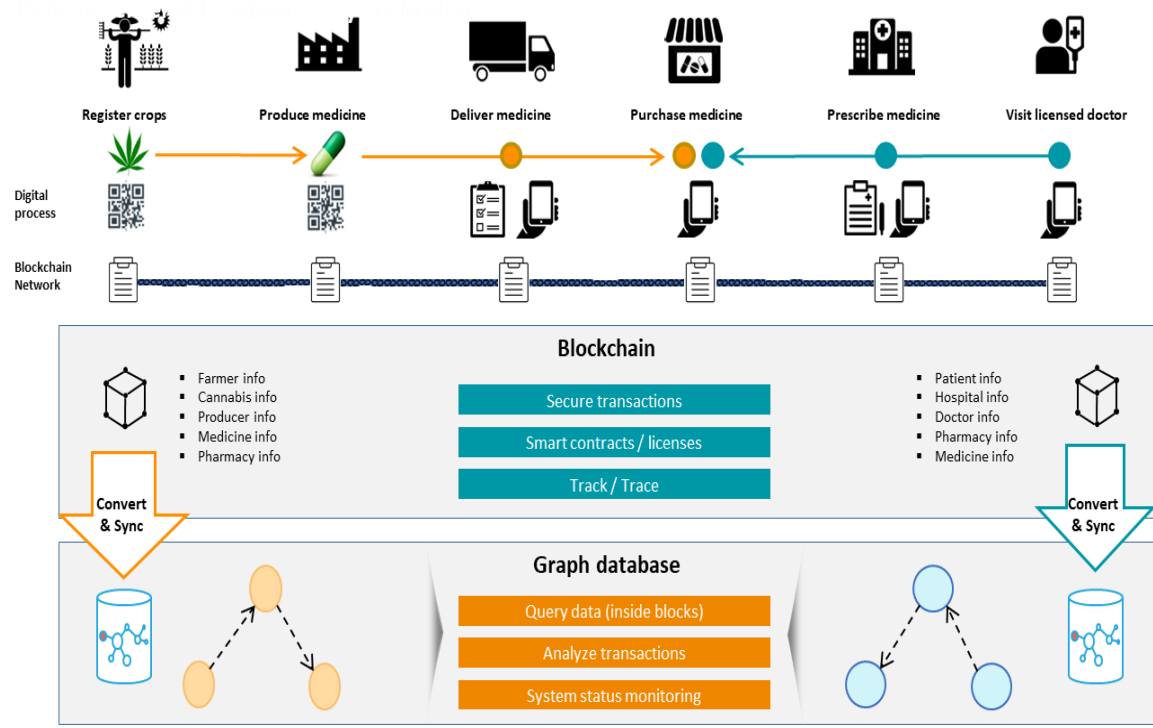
Register crops

Produce medicine

Deliver medicine

Purchase medicine

Prescribe medicine

Visit licensed doctor

Digital process

Blockchain Network

Blockchain

- Farmer info
- Cannabis info
- Producer info
- Medicine info
- Pharmacy info

Secure transactions

Smart contracts / licenses

Track / Trace

- Patient info
- Hospital info
- Doctor info
- Pharmacy info
- Medicine info

Convert & Sync

Convert & Sync

Graph database

Query data (inside blocks)

Analyze transactions

System status monitoring